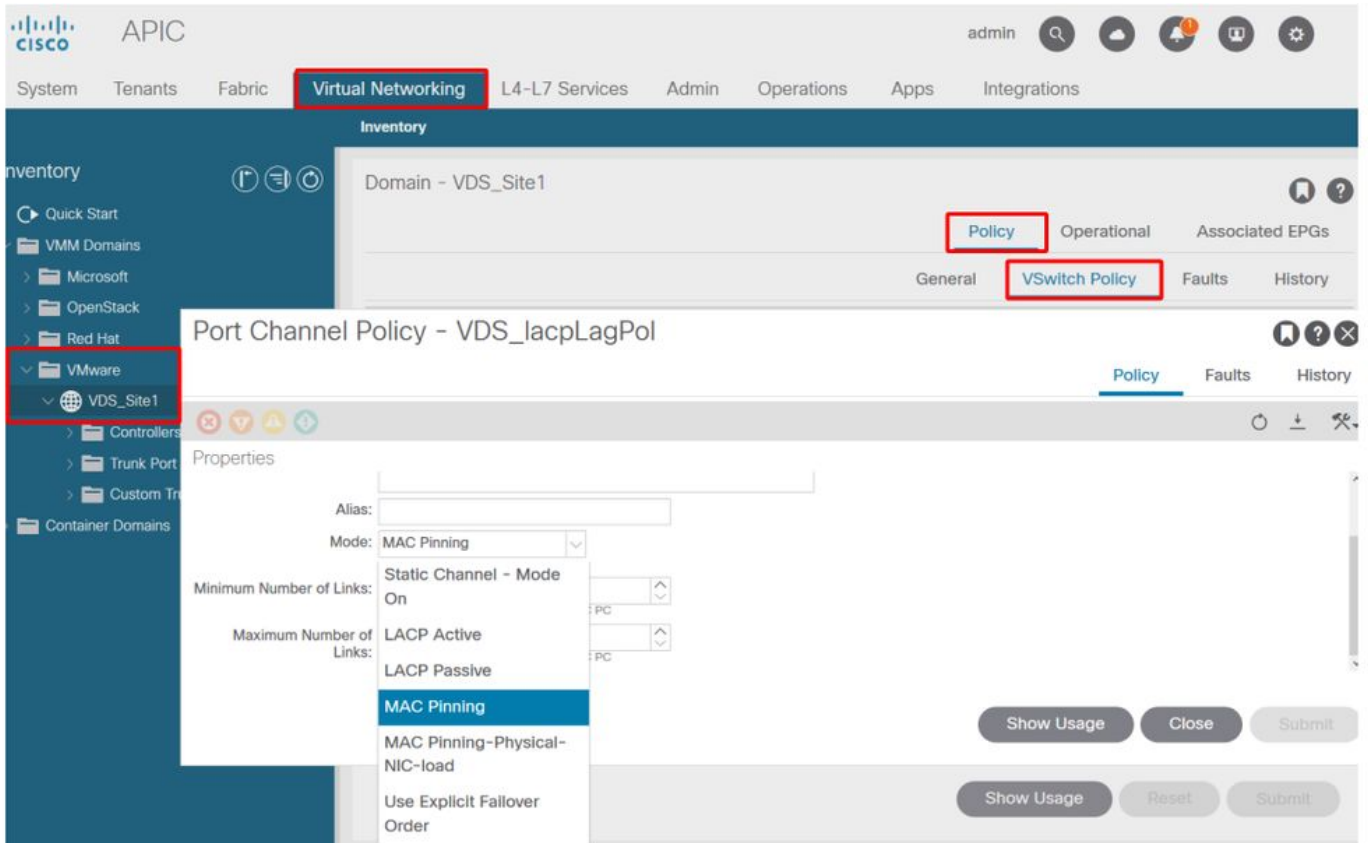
cisco APIC

admin

System Tenants Fabric Virtual Networking L4-L7 Services Admin Operations Apps Integrations

Inventory

nventory

Quick Start
VMM Domains
Microsoft
OpenStack
Red Hat
VMware
VDS_Site1
Controllers
Trunk Port
Custom Tr
Container Domains

Domain - VDS_Site1

Policy Operational Associated EPGs

General VSwitch Policy Faults History

Port Channel Policy - VDS_lacpLagPol

Policy Faults History

Properties

Alias:
Mode: MAC Pinning
Minimum Number of Links:
Maximum Number of Links:

Static Channel - Mode On
LACP Active
LACP Passive
MAC Pinning
MAC Pinning-Physical-NIC-load
Use Explicit Failover Order

PC
PC

Show Usage Close Submit

Show Usage Reset Submit